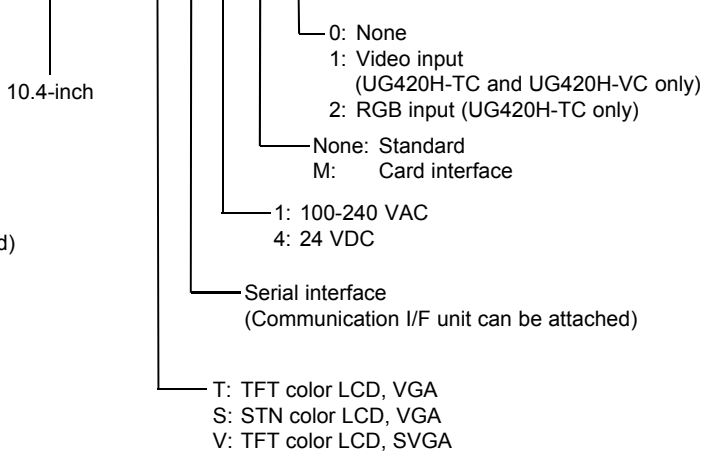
0: None
1: Video input
(UG420H-TC and UG420H-VC only)
2: RGB input (UG420H-TC only)

10.4-inch

None: Standard
M: Card interface

1: 100-240 VAC
4: 24 VDC

d)

Serial interface
(Communication I/F unit can be attached)

T: TFT color LCD, VGA
S: STN color LCD, VGA
V: TFT color LCD, SVGA